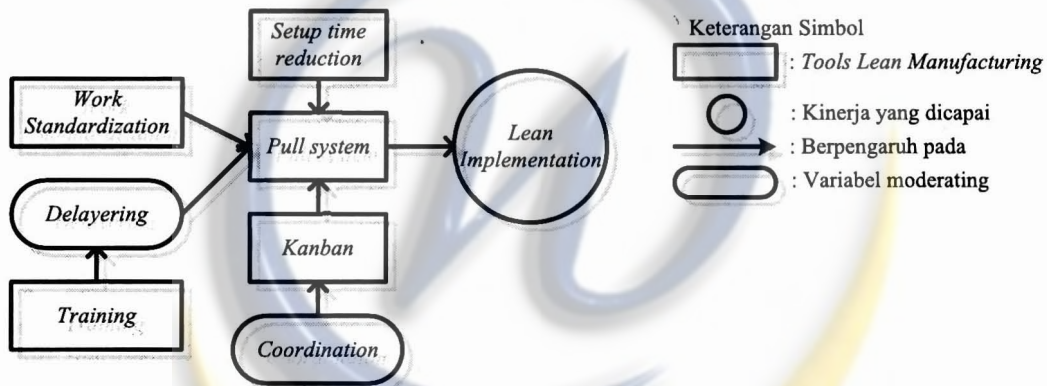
Setup time reduction

Work Standardization

Pull system

Lean Implementation

Delayering

Kanban

Training

Coordination

Keterangan Simbol

: Tools Lean Manufacturing

: Kinerja yang dicapai

: Berpengaruh pada

: Variabel moderating